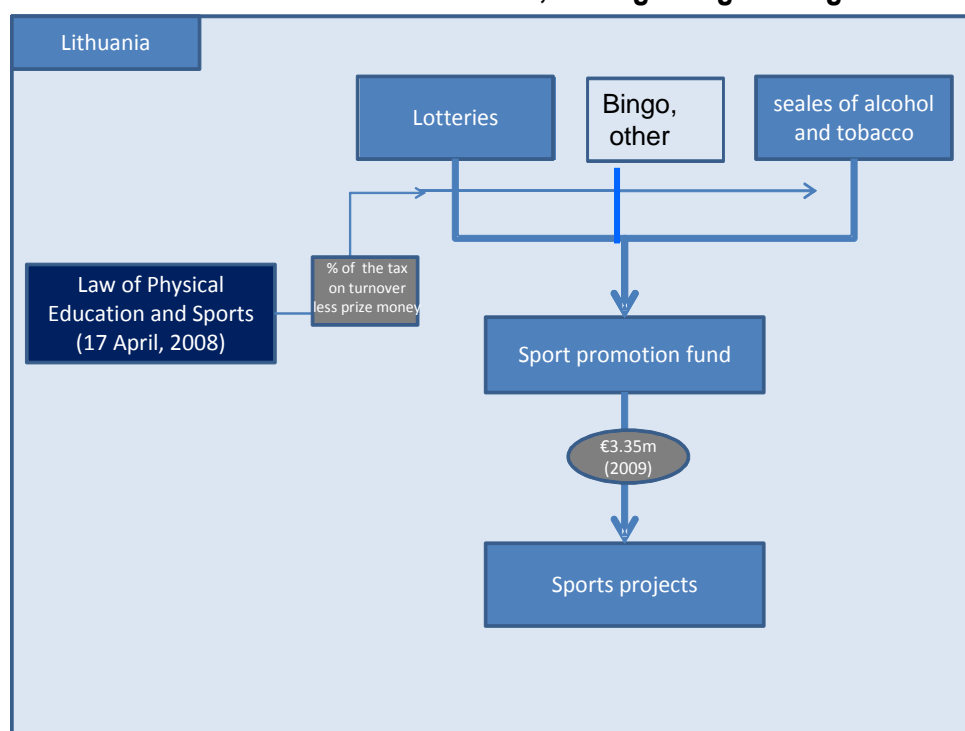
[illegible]

Lithuania

Lotteries

Bingo, other

seales of alcohol and tobacco

Law of Physical Education and Sports (17 April, 2008)

% of the tax on turnover less prize money

Sport promotion fund

€3.35m (2009)

Sports projects